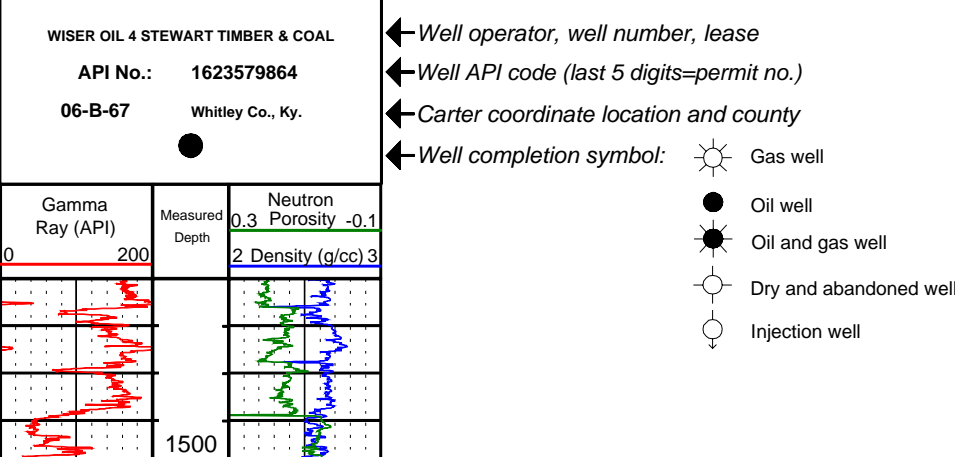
WISER OIL 4 STEWART TIMBER & COAL

API No.: 1623579864

06-B-67 Whitley Co., Ky.

Well operator, well number, lease

Well API code (last 5 digits=permit no.)

Carter coordinate location and county

Well completion symbol:

Gas well

Oil well

Oil and gas well

Dry and abandoned well

Injection well

Gamma Ray (API)

0 200

Measured Depth

Neutron

0.3 Porosity -0.1

2 Density (g/cc) 3

1500